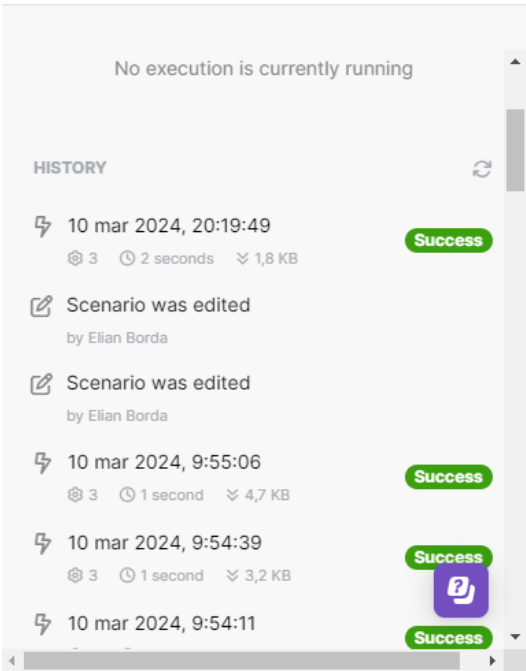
No execution is currently running

HISTORY

10 mar 2024, 20:19:49
3 2 seconds 1,8 KB
Success

Scenario was edited
by Elian Borda

Scenario was edited
by Elian Borda

10 mar 2024, 9:55:06
3 1 second 4,7 KB
Success

10 mar 2024, 9:54:39
3 1 second 3,2 KB
Success

10 mar 2024, 9:54:11
Success